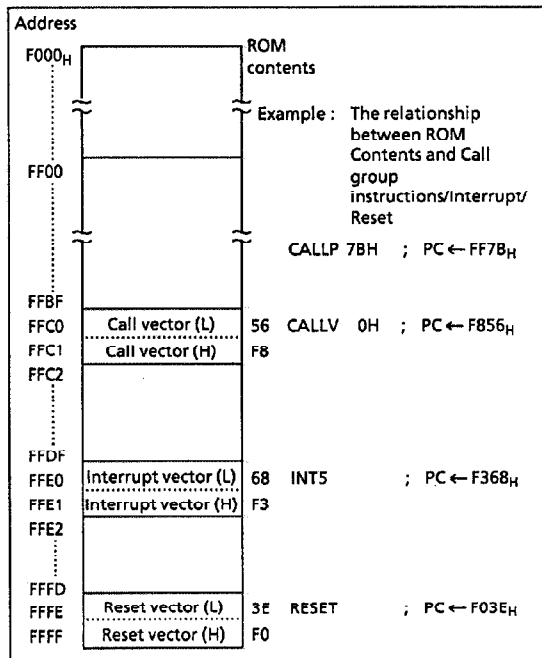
Address

$F000_H$

ROM contents

Example : The relationship between ROM Contents and Call group instructions/Interrupt/ Reset

FF00

CALLP 7BH ; PC ← $FF7B_H$

FFBF

FFC0 Call vector (L) 56 CALLV 0H ; PC ← $F856_H$

FFC1 Call vector (H) F8

FFC2

FFDF

FFE0 Interrupt vector (L) 68 INT5 ; PC ← $F368_H$

FFE1 Interrupt vector (H) F3

FFE2

FFFD

FFFE Reset vector (L) 3E RESET ; PC ← $F03E_H$

FFFF Reset vector (H) F0